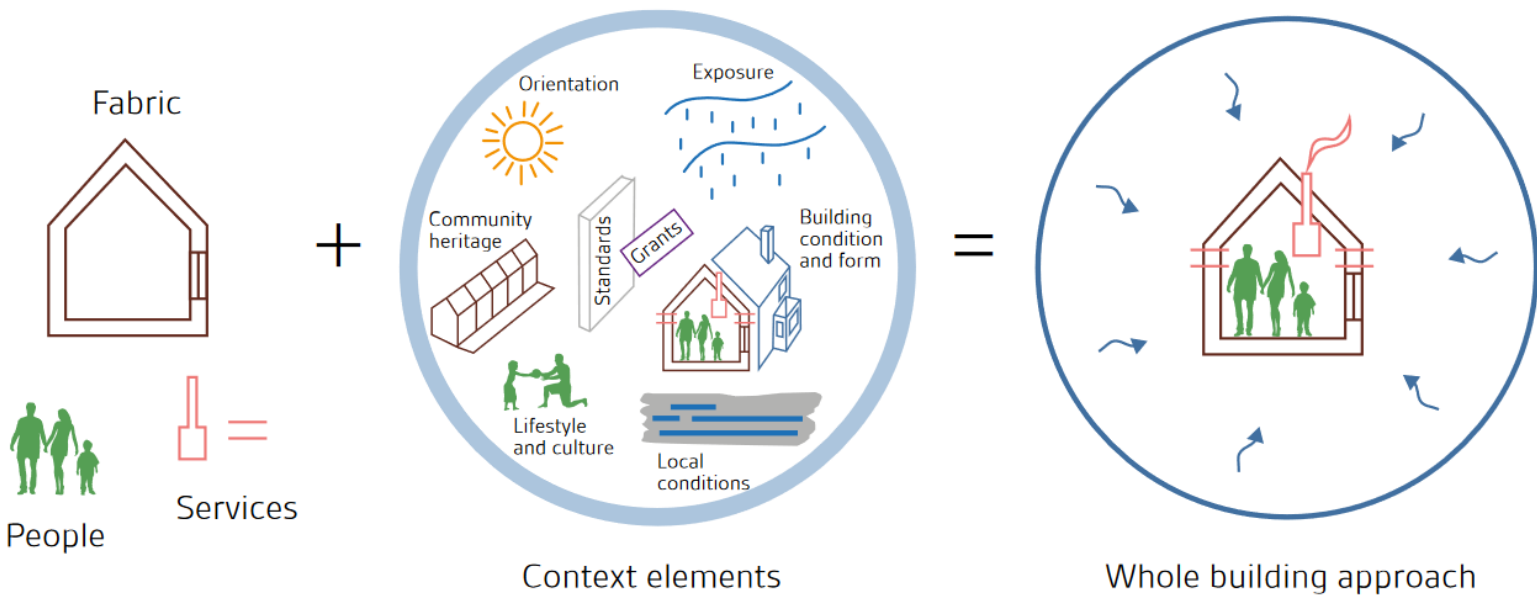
Fabric

People

Services

+

Orientation

Exposure

Community heritage

Standards

Grants

Building condition and form

Lifestyle and culture

Local conditions

Context elements

=

Whole building approach